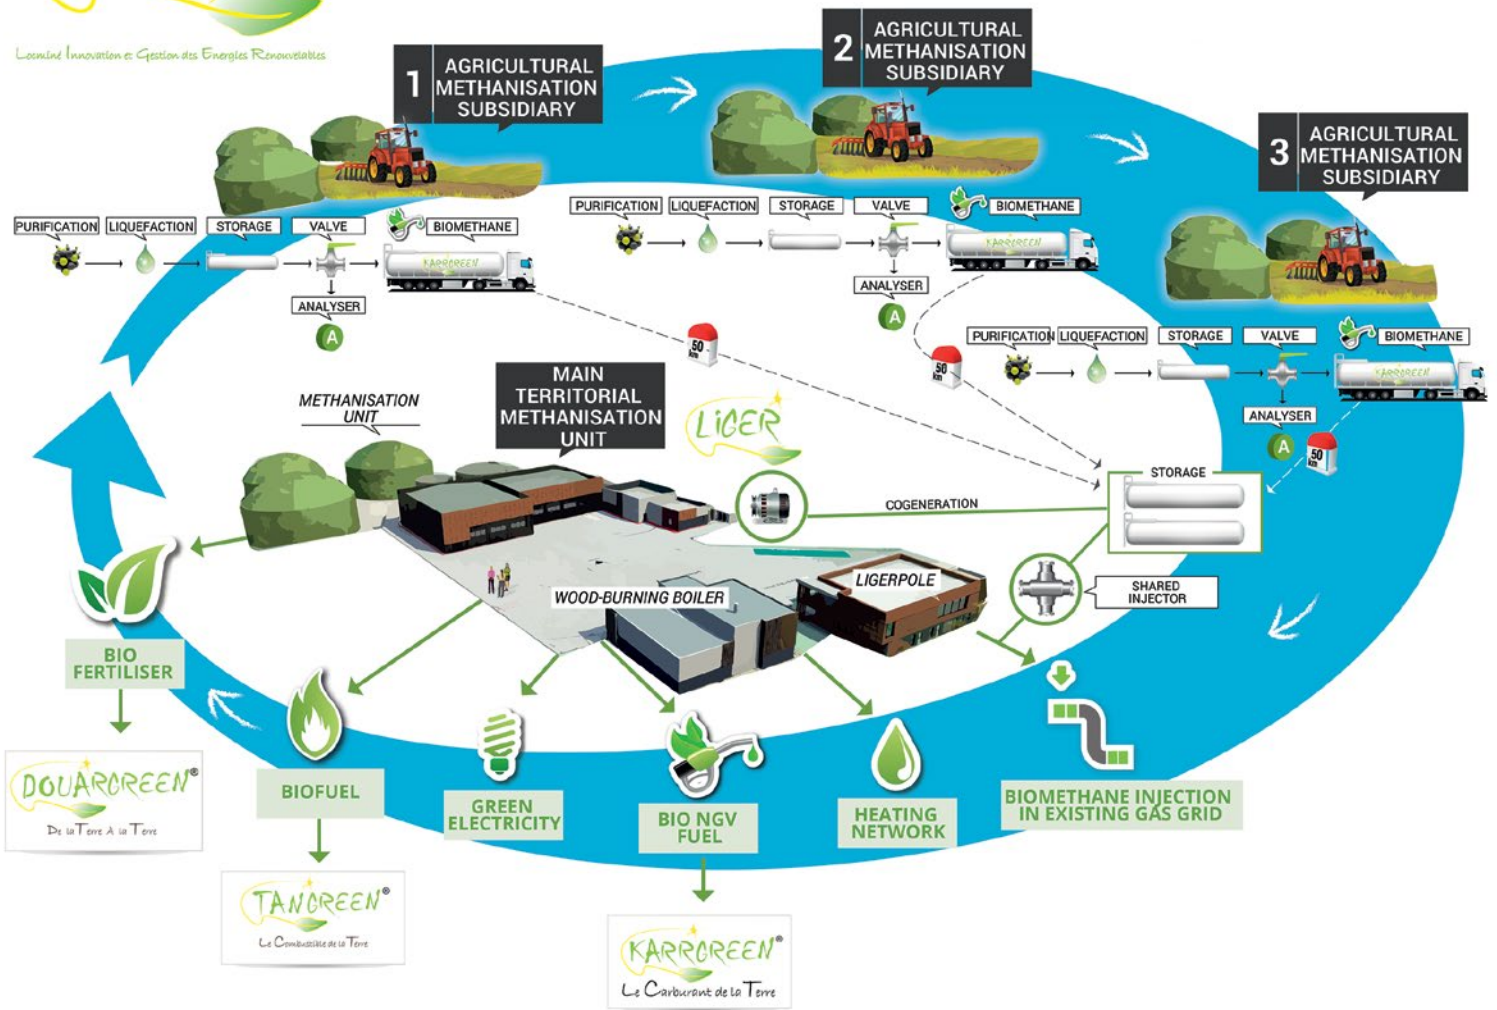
Lorraine Innovation et Gestion des Energies Renouvelables

1 AGRICULTURAL METHANISATION SUBSIDIARY

2 AGRICULTURAL METHANISATION SUBSIDIARY

3 AGRICULTURAL METHANISATION SUBSIDIARY

PURIFICATION LIQUEFACTION STORAGE VALVE BIOMETHANE
KARRGREEN
ANALYSER
A

PURIFICATION LIQUEFACTION STORAGE VALVE BIOMETHANE
KARRGREEN
ANALYSER
A

PURIFICATION LIQUEFACTION STORAGE VALVE BIOMETHANE
KARRGREEN
ANALYSER
A

50 km
50 km
50 km

METHANISATION UNIT

MAIN TERRITORIAL METHANISATION UNIT

LIGER

COGENERATION

STORAGE

LIGERPOLE

WOOD-BURNING BOILER

SHARED INJECTOR

BIO FERTILISER

DOUARGREEN®
De la Terre A la Terre

BIOFUEL

TANGREEN®
Le Combustible de la Terre

GREEN ELECTRICITY

BIO NGV FUEL

KARRGREEN®
Le Carburant de la Terre

HEATING NETWORK

BIOMETHANE INJECTION IN EXISTING GAS GRID